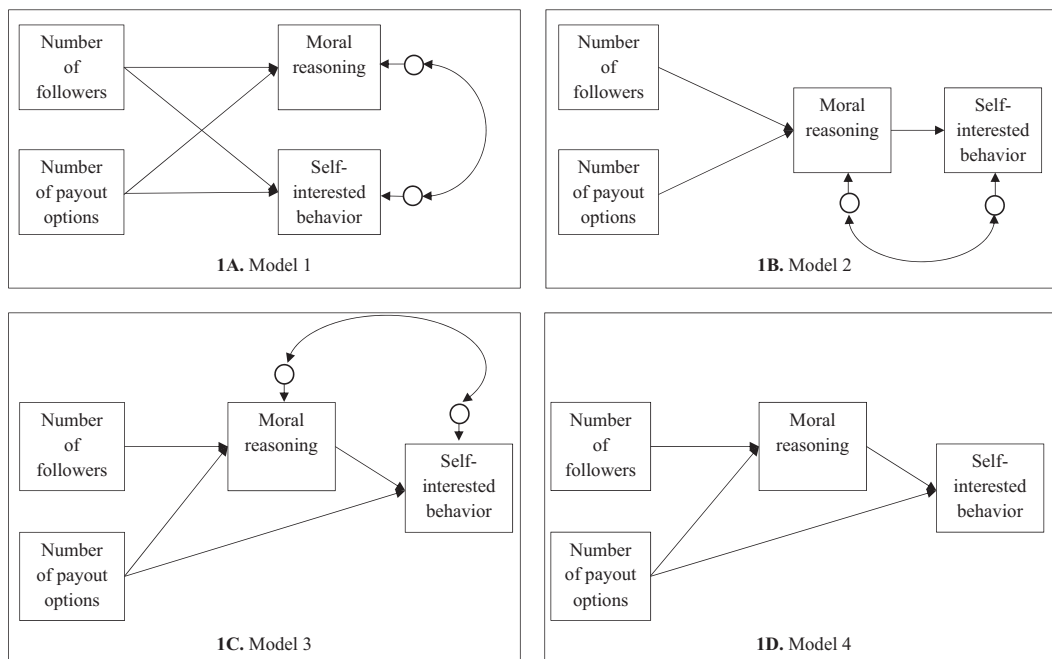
Number of followers

Number of payout options

Moral reasoning

Self-interested behavior

**1A.** Model 1

Number of followers

Number of payout options

Moral reasoning

Self-interested behavior

**1B.** Model 2

Number of followers

Number of payout options

Moral reasoning

Self-interested behavior

**1C.** Model 3

Number of followers

Number of payout options

Moral reasoning

Self-interested behavior

**1D.** Model 4